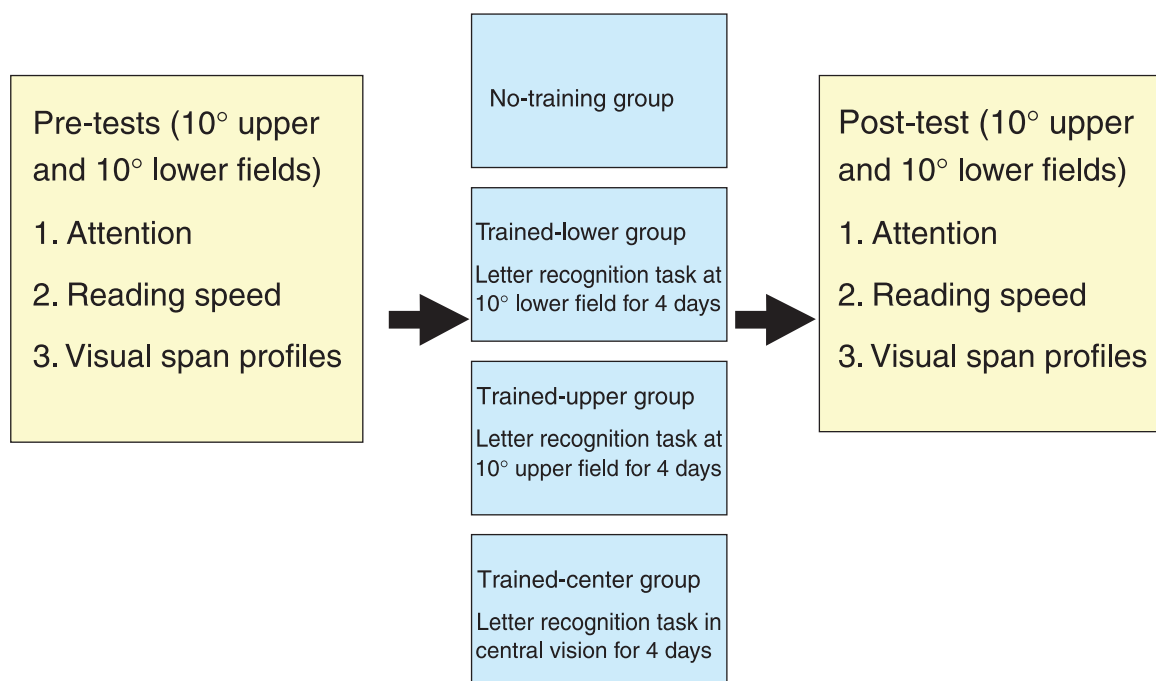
Pre-tests (10° upper and 10° lower fields)

1. Attention

2. Reading speed

3. Visual span profiles

No-training group

Trained-lower group

Letter recognition task at 10° lower field for 4 days

Trained-upper group

Letter recognition task at 10° upper field for 4 days

Trained-center group

Letter recognition task in central vision for 4 days

Post-test (10° upper and 10° lower fields)

1. Attention

2. Reading speed

3. Visual span profiles